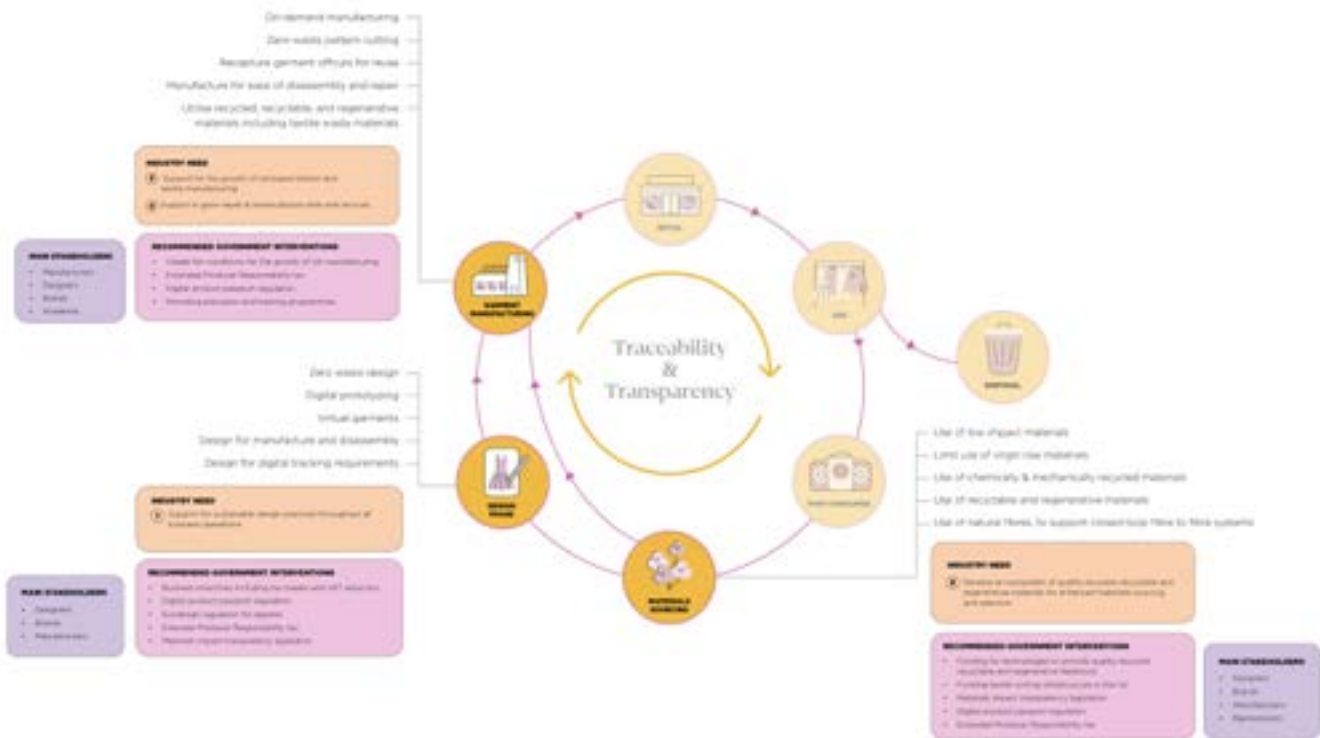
On-demand manufacturing
Zero waste pattern cutting
Recapture garment offcuts for reuse
Manufacture for ease of disassembly and repair
Utilise recycled, recyclable, and regenerative materials including textile waste materials

INDUSTRY NEED
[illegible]
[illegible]

RECOMMENDED GOVERNMENT INTERVENTIONS
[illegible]
Extended Producer Responsibility tax
Digital product passport regulation
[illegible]

MAIN STAKEHOLDERS
Manufacturers
Designers
Brands
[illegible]

RETAIL
USE
DISPOSAL
GARMENT MANUFACTURING

Traceability & Transparency

Zero waste design
Digital prototyping
Virtual garments
Design for manufacture and disassembly
Design for digital tracking requirements

INDUSTRY NEED
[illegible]

RECOMMENDED GOVERNMENT INTERVENTIONS
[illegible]
Digital product passport regulation
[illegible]
Extended Producer Responsibility tax
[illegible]

MAIN STAKEHOLDERS
Designers
Brands
Manufacturers

DESIGN PHASE
MATERIALS SOURCING
POST CONSUMER

Use of low impact materials
Limit use of virgin raw materials
Use of chemically & mechanically recycled materials
Use of recyclable and regenerative materials
Use of natural fibres, to support closed-loop fibre to fibre systems

INDUSTRY NEED
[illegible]

RECOMMENDED GOVERNMENT INTERVENTIONS
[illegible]
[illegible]
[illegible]
Digital product passport regulation
Extended Producer Responsibility tax

MAIN STAKEHOLDERS
Designers
Brands
Manufacturers
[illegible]